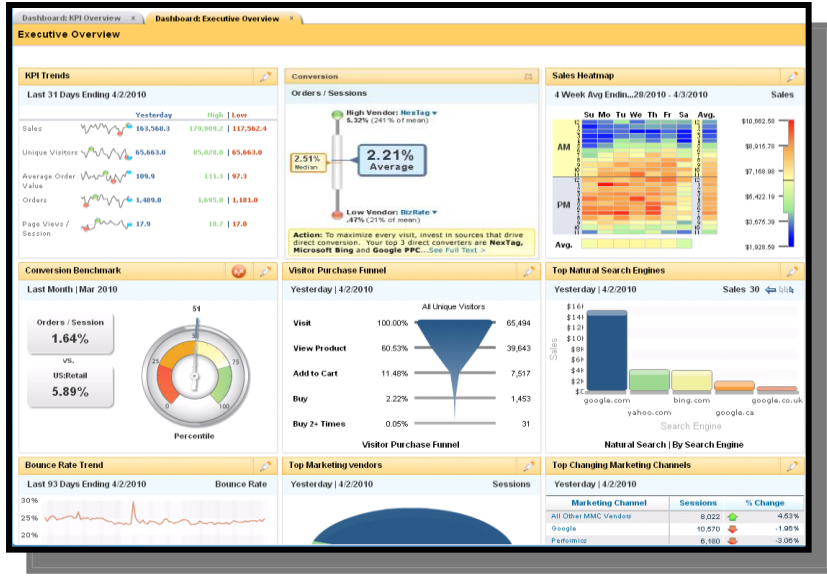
Dashboard: KPI Overview × Dashboard: Executive Overview ×

Executive Overview

KPI Trends

Last 31 Days Ending 4/2/2010

| | Yesterday | High \| Low |
|---|---|---|
| Sales | 163,568.3 | 179,909.2 \| 117,562.4 |
| Unique Visitors | 65,663.0 | 85,828.0 \| 65,663.0 |
| Average Order Value | 109.9 | 111.3 \| 97.3 |
| Orders | 1,489.0 | 1,695.0 \| 1,181.0 |
| Page Views / Session | 17.9 | 18.7 \| 17.0 |

Conversion

Orders / Sessions

High Vendor: NexTag
5.32% (241 % of mean)

2.51% Median

2.21% Average

Low Vendor: BizRate
.47% (21% of mean)

Action: To maximize every visit, invest in sources that drive direct conversion. Your top 3 direct converters are NexTag, Microsoft Bing and Google PPC...See Full Text >

Sales Heatmap

4 Week Avg Endin...28/2010 - 4/3/2010 Sales

Su Mo Tu We Th Fr Sa Avg.

AM

PM

Avg.

$10,662.58
$8,915.78
$7,168.98
$6,422.19
$3,675.39
$1,928.59

Conversion Benchmark

Last Month | Mar 2010

Orders / Session
1.64%

vs.

US:Retail
5.89%

51
25 75
0 100
Percentile

Visitor Purchase Funnel

Yesterday | 4/2/2010

All Unique Visitors

| Visit | 100.00% | 65,494 |
|---|---|---|
| View Product | 60.53% | 39,643 |
| Add to Cart | 11.48% | 7,517 |
| Buy | 2.22% | 1,453 |
| Buy 2+ Times | 0.05% | 31 |

Visitor Purchase Funnel

Top Natural Search Engines

Yesterday | 4/2/2010 Sales 30

$16
$14
$12
$10
$8
$6
$4
$2
$0
Sales

google.com yahoo.com bing.com google.ca google.co.uk
Search Engine

Natural Search | By Search Engine

Bounce Rate Trend

Last 93 Days Ending 4/2/2010 Bounce Rate

30%
25%
20%

Top Marketing vendors

Yesterday | 4/2/2010 Sessions

Top Changing Marketing Channels

| Marketing Channel | Sessions | % Change |
|---|---|---|
| All Other MMC Vendors | 8,022 | 4.53% |
| Google | 10,570 | -1.95% |
| Performics | 6,180 | -3.05% |